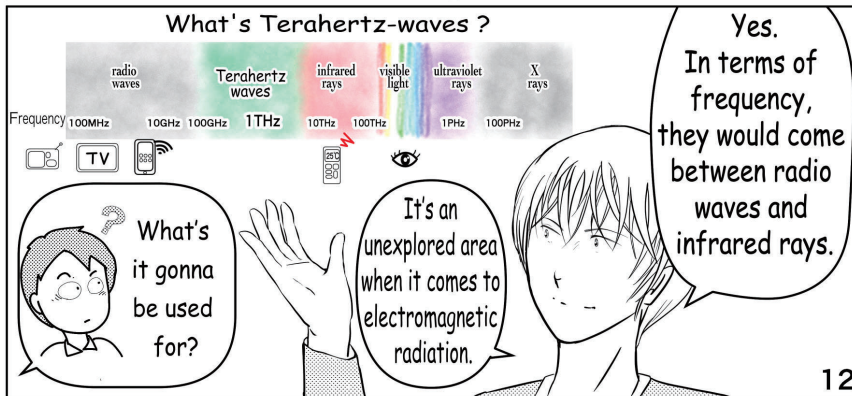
What's Terahertz-waves ?

radio waves

Terahertz waves

infrared rays

visible light

ultraviolet rays

X rays

Frequency 100MHz 10GHz 100GHz 1THz 10THz 100THz 1PHz 100PHz

TV

25℃

Yes. In terms of frequency, they would come between radio waves and infrared rays.

What's it gonna be used for?

It's an unexplored area when it comes to electromagnetic radiation.

12